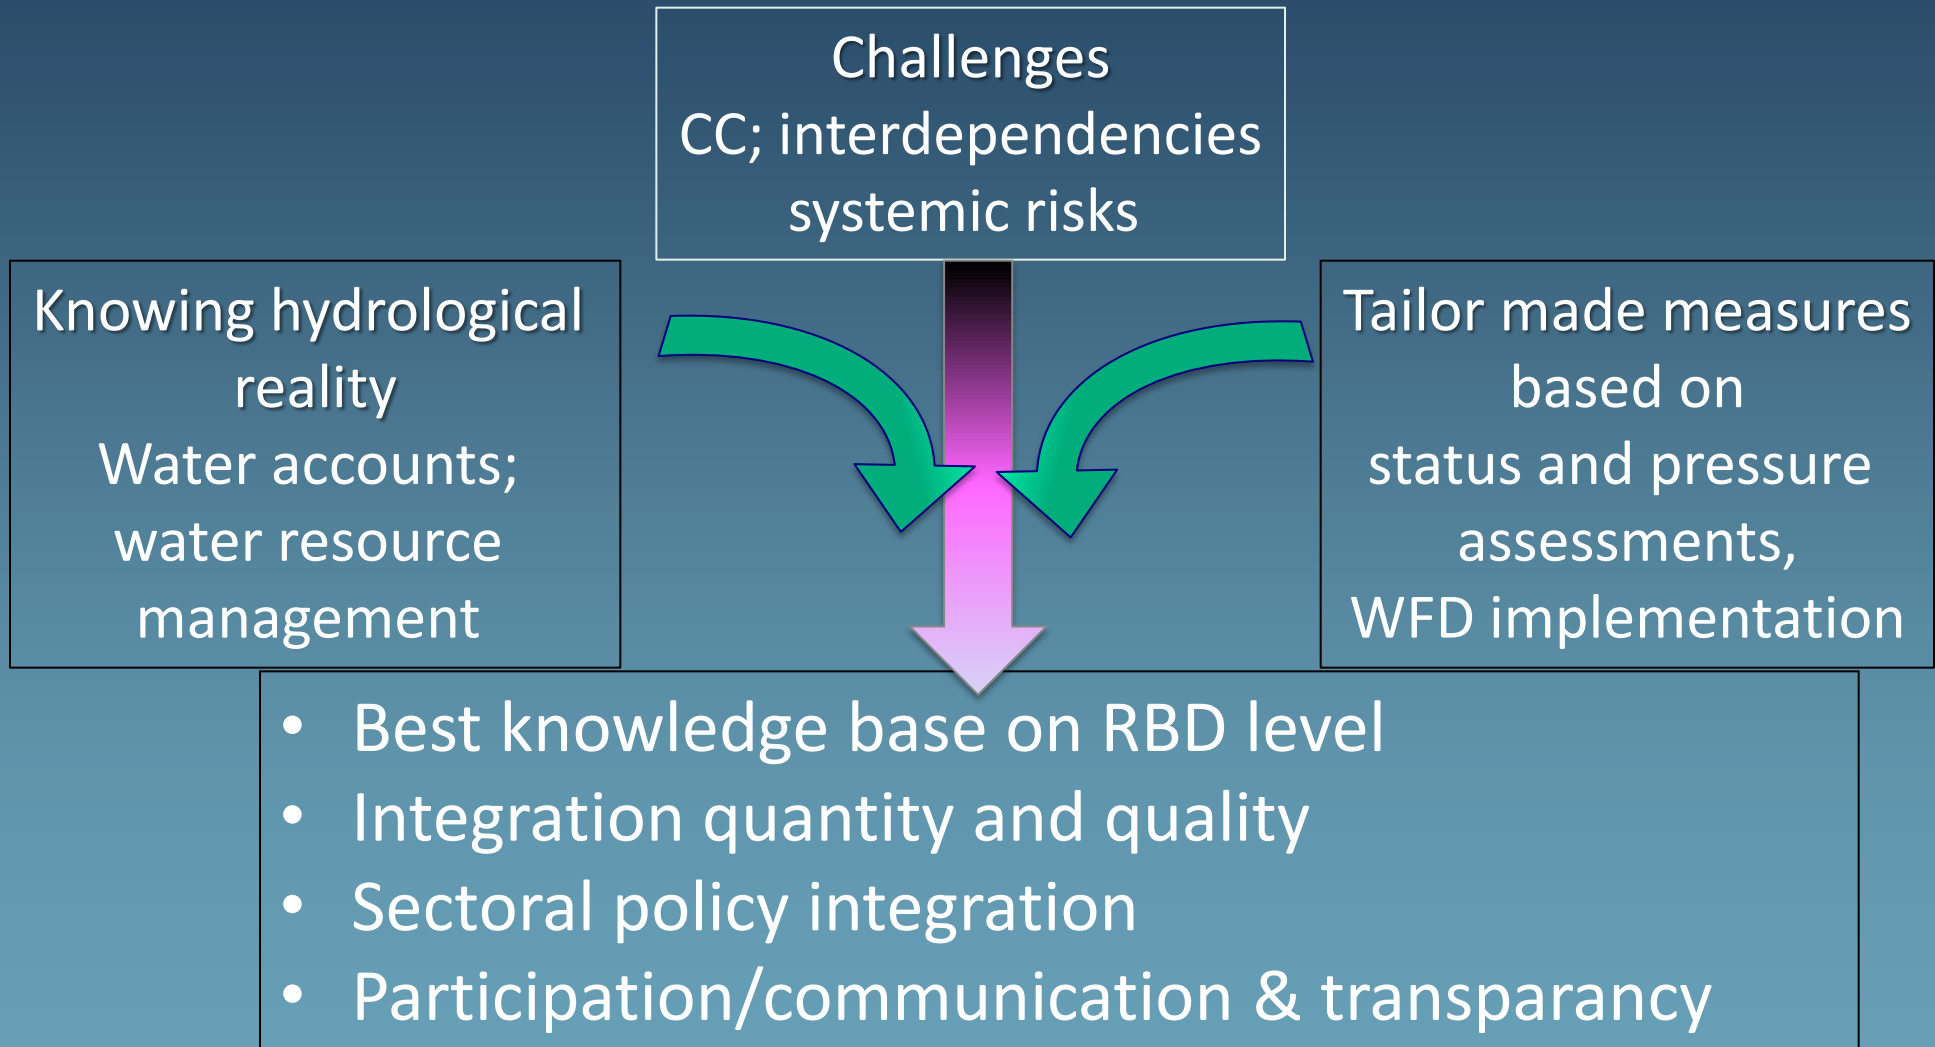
Challenges
CC; interdependencies
systemic risks

Knowing hydrological reality
Water accounts; water resource management

Tailor made measures based on status and pressure assessments, WFD implementation

- Best knowledge base on RBD level
- Integration quantity and quality
- Sectoral policy integration
- Participation/communication & transparancy